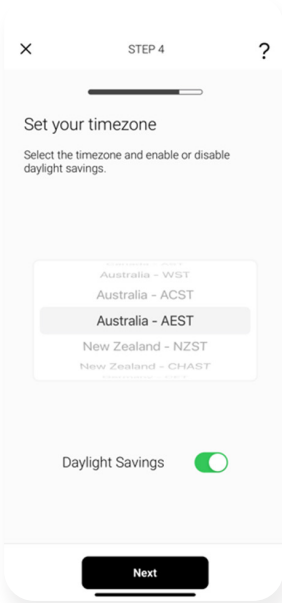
×
STEP 4
?

Set your timezone

Select the timezone and enable or disable daylight savings.

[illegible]
Australia - WST
Australia - ACST
Australia - AEST
New Zealand - NZST
New Zealand - CHAST
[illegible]

Daylight Savings

Next